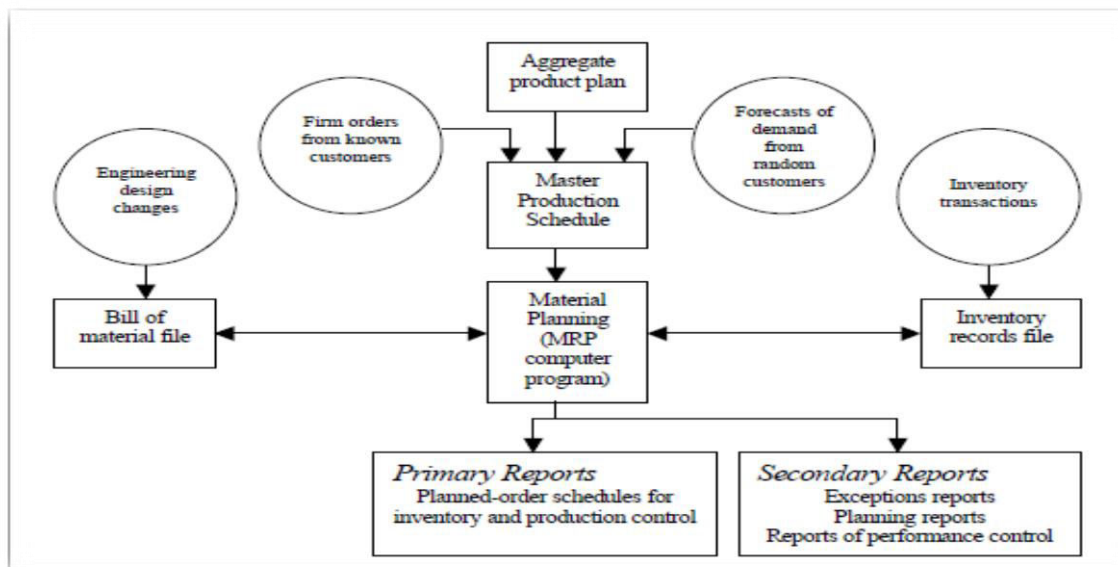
Aggregate product plan

Firm orders from known customers

Forecasts of demand from random customers

Engineering design changes

Master Production Schedule

Inventory transactions

Bill of material file

Material Planning (MRP computer program)

Inventory records file

*Primary Reports*
Planned-order schedules for inventory and production control

*Secondary Reports*
Exceptions reports
Planning reports
Reports of performance control